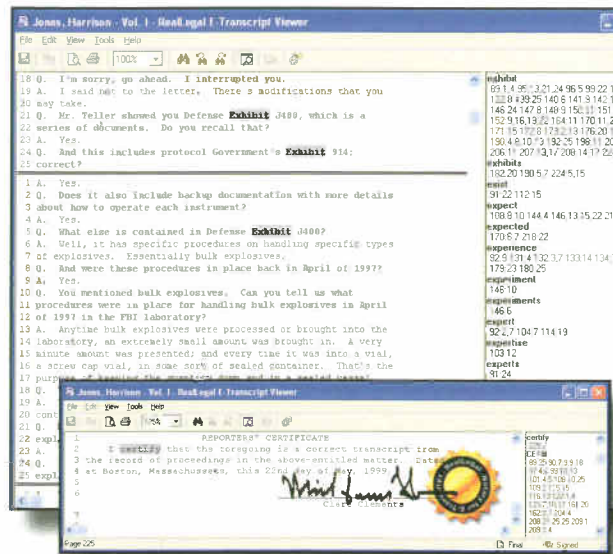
Jones, Harrison - Vol. 1 - RealLegal E-Transcript Viewer

File Edit View Tools Help

100%

18 Q. I'm sorry, go ahead. I interrupted you.
19 A. I said not to the letter. There's modifications that you may take.
21 Q. Mr. Teller showed you Defense Exhibit J480, which is a series of documents. Do you recall that?
23 A. Yes.
24 Q. And this includes protocol Government's Exhibit 914; correct?

1 A. Yes.
2 Q. Does it also include backup documentation with more details about how to operate each instrument?
4 A. Yes.
5 Q. What else is contained in Defense Exhibit J400?
6 A. Well, it has specific procedures on handling specific types of explosives. Essentially bulk explosives.
8 Q. And were these procedures in place back in April of 1997?
9 A. Yes.
10 Q. You mentioned bulk explosives. Can you tell us what procedures were in place for handling bulk explosives in April of 1997 in the FBI laboratory?
13 A. Anytime bulk explosives were processed or brought into the laboratory, an extremely small amount was brought in. A very minute amount was presented; and every time it was into a vial, a screw cap vial, in some sort of sealed container. That's the purpo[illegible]
19 Q. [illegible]
20 con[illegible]
21 Q. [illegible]
22 expl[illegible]
24 Q. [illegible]
25 expl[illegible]

exhibit
69:1,4 95:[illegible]3,21,24 96:5 99:22 1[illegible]
1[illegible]8 139:25 140:6 141:3 142:1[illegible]
146:24 147:8 149:9 150:11 151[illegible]
152:9,16,17,22 164:11 170:11,2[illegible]
171:15 172:8 173:2 13 176:20 1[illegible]
190:4,8,10 192:25 198:11 20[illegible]
206:11 207:13,17 208:14,17 2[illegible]
exhibits
182:20 190:5,7 224:5,15
exist
91:22 112:15
expect
108:8 10 144:4 146:13,15,22 21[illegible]
expected
170:6,7 218:22
experience
92:5 131:4 132:3,7 133:14 134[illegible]
179:23 180:25
experiment
146:10
experiments
146:6
expert
92:2,7 104:7 114:19
expertise
103:12
experts
91:24

Jones, Harrison - Vol. 1 - RealLegal E-Transcript Viewer

File Edit View Tools Help

1 REPORTERS' CERTIFICATE
2 I certify that the foregoing is a correct transcript from
3 the record of proceedings in the above-entitled matter. Dated
4 at Boston, Massachusetts, this 22nd day of May, 1999.
5
6 Clare Clements

certify
CE
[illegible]

Page 225

Final
Signed